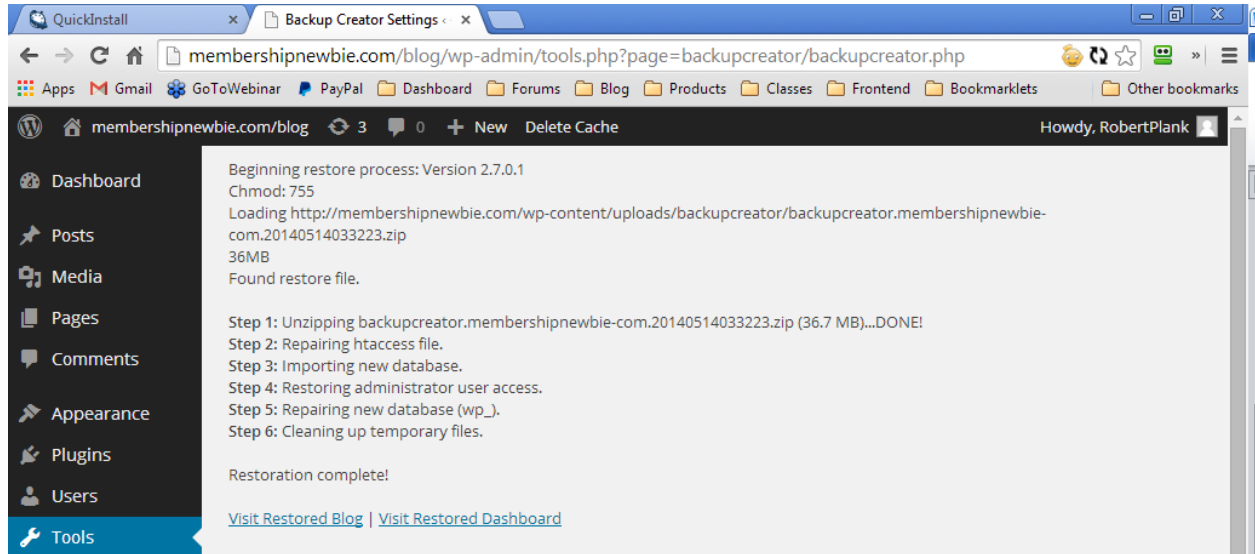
QuickInstall ×
Backup Creator Settings ‹ ×

membershipnewbie.com/blog/wp-admin/tools.php?page=backupcreator/backupcreator.php

Apps Gmail GoToWebinar PayPal Dashboard Forums Blog Products Classes Frontend Bookmarklets » Other bookmarks

membershipnewbie.com/blog 3 0 + New Delete Cache Howdy, RobertPlank

Dashboard
Posts
Media
Pages
Comments
Appearance
Plugins
Users
Tools

Beginning restore process: Version 2.7.0.1
Chmod: 755
Loading http://membershipnewbie.com/wp-content/uploads/backupcreator/backupcreator.membershipnewbie-com.20140514033223.zip
36MB
Found restore file.

Step 1: Unzipping backupcreator.membershipnewbie-com.20140514033223.zip (36.7 MB)...DONE!
Step 2: Repairing htaccess file.
Step 3: Importing new database.
Step 4: Restoring administrator user access.
Step 5: Repairing new database (wp_).
Step 6: Cleaning up temporary files.

Restoration complete!

Visit Restored Blog | Visit Restored Dashboard